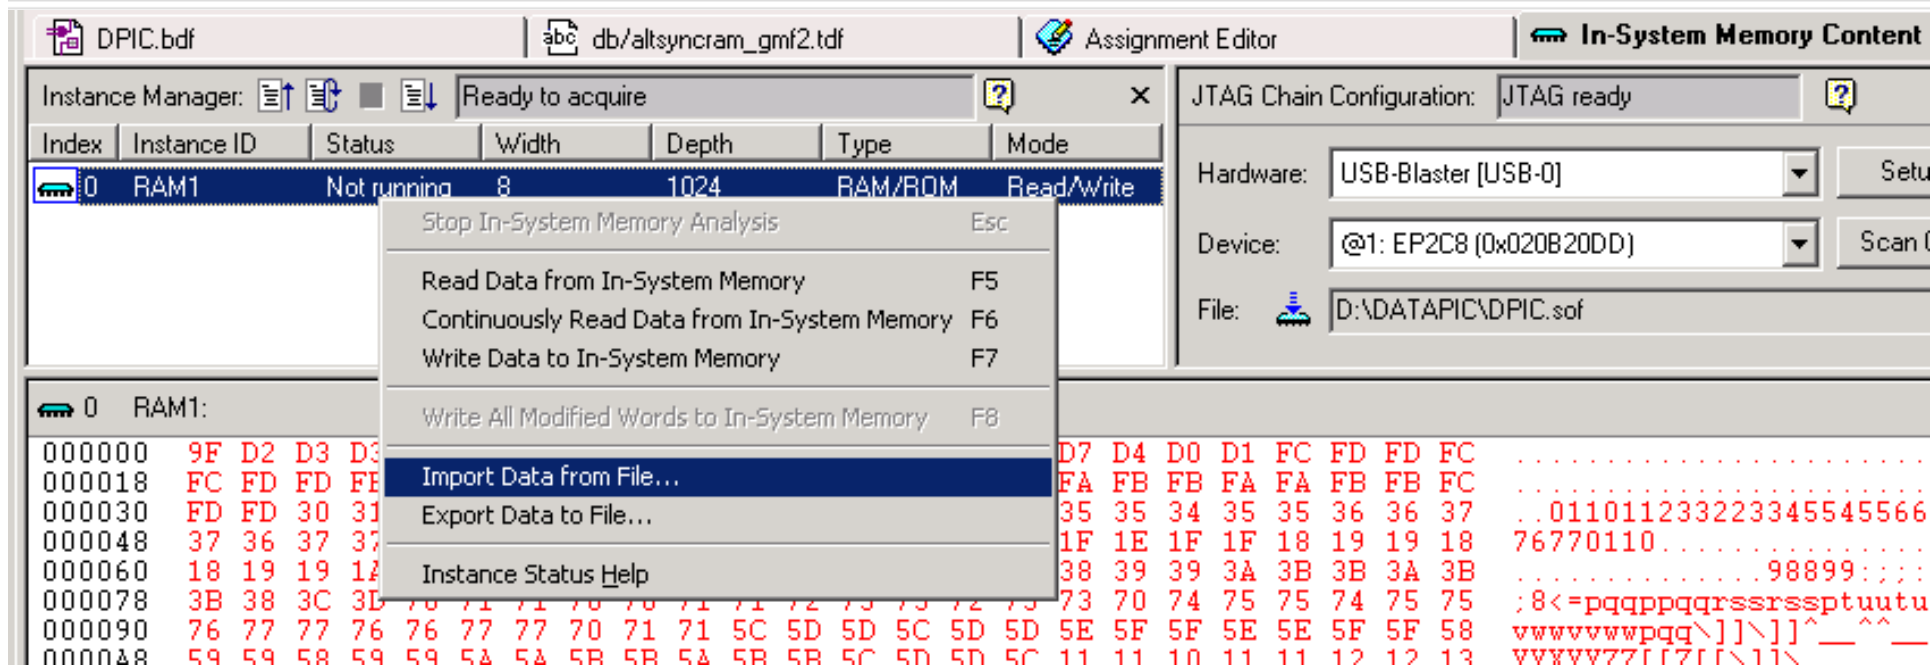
DPIC.bdf | db/altsyncram_gmf2.tdf | Assignment Editor | In-System Memory Content

Instance Manager: Ready to acquire

| Index | Instance ID | Status | Width | Depth | Type | Mode |
|---|---|---|---|---|---|---|
| 0 | RAM1 | Not running | 8 | 1024 | RAM/ROM | Read/Write |

Stop In-System Memory Analysis Esc
Read Data from In-System Memory F5
Continuously Read Data from In-System Memory F6
Write Data to In-System Memory F7
Write All Modified Words to In-System Memory F8
Import Data from File...
Export Data to File...
Instance Status Help

JTAG Chain Configuration: JTAG ready

Hardware: USB-Blaster [USB-0] Setu

Device: @1: EP2C8 (0x020B20DD) Scan

File: D:\DATAPIC\DPIC.sof

0 RAM1:

000000 9F D2 D3 D3 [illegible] D7 D4 D0 D1 FC FD FD FC ................
000018 FC FD FD FE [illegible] FA FB FB FA FA FB FB FC ................
000030 FD FD 30 31 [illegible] 35 35 34 35 35 36 36 37 ..01101123322334554556
000048 37 36 37 37 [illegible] 1F 1E 1F 1F 18 19 19 18 76770110..........
000060 18 19 19 1A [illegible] 38 39 39 3A 3B 3B 3A 3B ............98899:;;:;
000078 3B 38 3C 3D 70 71 71 70 70 71 71 72 73 73 72 73 73 70 74 75 75 74 75 75 ;8<=pqqppqqrssrssptuutu
000090 76 77 77 76 76 77 77 70 71 71 5C 5D 5D 5C 5D 5D 5E 5F 5F 5E 5E 5F 5F 58 vwwvvwwpqq\]]\]]^__^^__
0000A8 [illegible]